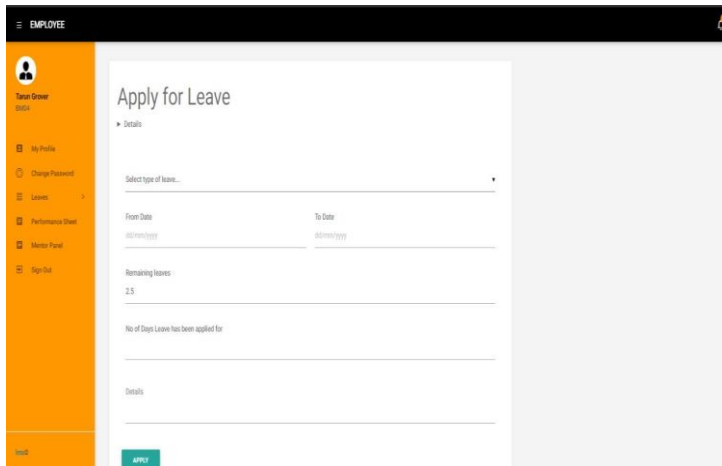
≡ EMPLOYEE

Tarun Grover
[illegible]

My Profile
Change Password
Leaves
Performance Sheet
Mentor Panel
Sign Out

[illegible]

Apply for Leave

► Details

Select type of leave...

From Date
dd/mm/yyyy

To Date
dd/mm/yyyy

Remaining leaves
2.5

No of Days Leave has been applied for

Details

APPLY